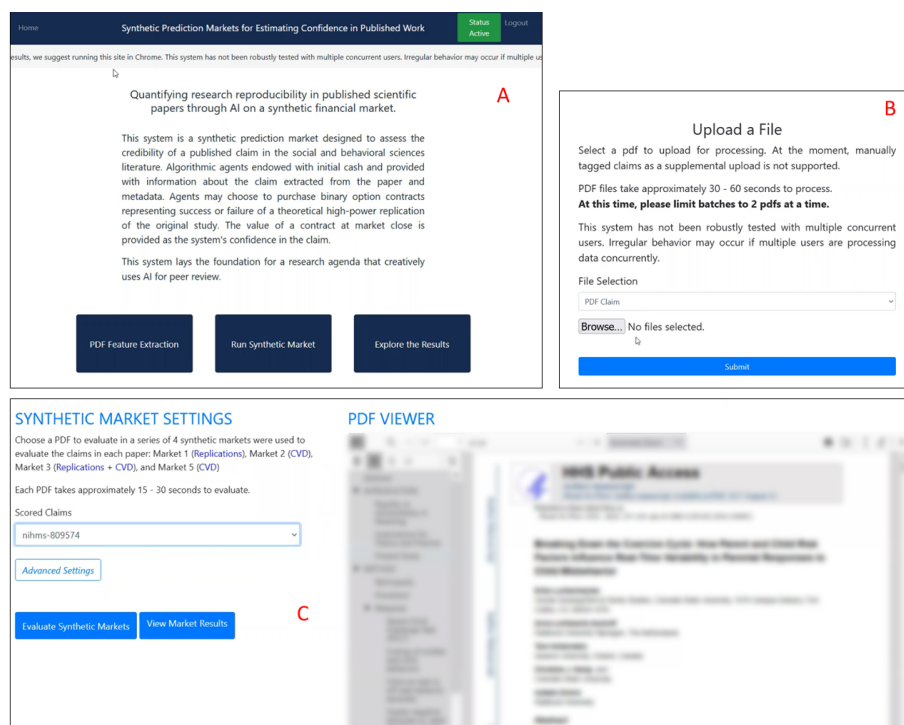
Home Synthetic Prediction Markets for Estimating Confidence in Published Work Status Active Logout

esults, we suggest running this site in Chrome. This system has not been robustly tested with multiple concurrent users. Irregular behavior may occur if multiple us

A

Quantifying research reproducibility in published scientific papers through AI on a synthetic financial market.

This system is a synthetic prediction market designed to assess the credibility of a published claim in the social and behavioral sciences literature. Algorithmic agents endowed with initial cash and provided with information about the claim extracted from the paper and metadata. Agents may choose to purchase binary option contracts representing success or failure of a theoretical high-power replication of the original study. The value of a contract at market close is provided as the system's confidence in the claim.

This system lays the foundation for a research agenda that creatively uses AI for peer review.

PDF Feature Extraction

Run Synthetic Market

Explore the Results

B

Upload a File

Select a pdf to upload for processing. At the moment, manually tagged claims as a supplemental upload is not supported.

PDF files take approximately 30 - 60 seconds to process.
**At this time, please limit batches to 2 pdfs at a time.**

This system has not been robustly tested with multiple concurrent users. Irregular behavior may occur if multiple users are processing data concurrently.

File Selection

PDF Claim

Browse... No files selected.

Submit

SYNTHETIC MARKET SETTINGS

Choose a PDF to evaluate in a series of 4 synthetic markets were used to evaluate the claims in each paper: Market 1 (Replications), Market 2 (CVD), Market 3 (Replications + CVD), and Market 5 (CVD)

Each PDF takes approximately 15 - 30 seconds to evaluate.

Scored Claims

nihms-809574

Advanced Settings

Evaluate Synthetic Markets

View Market Results

C

PDF VIEWER

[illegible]